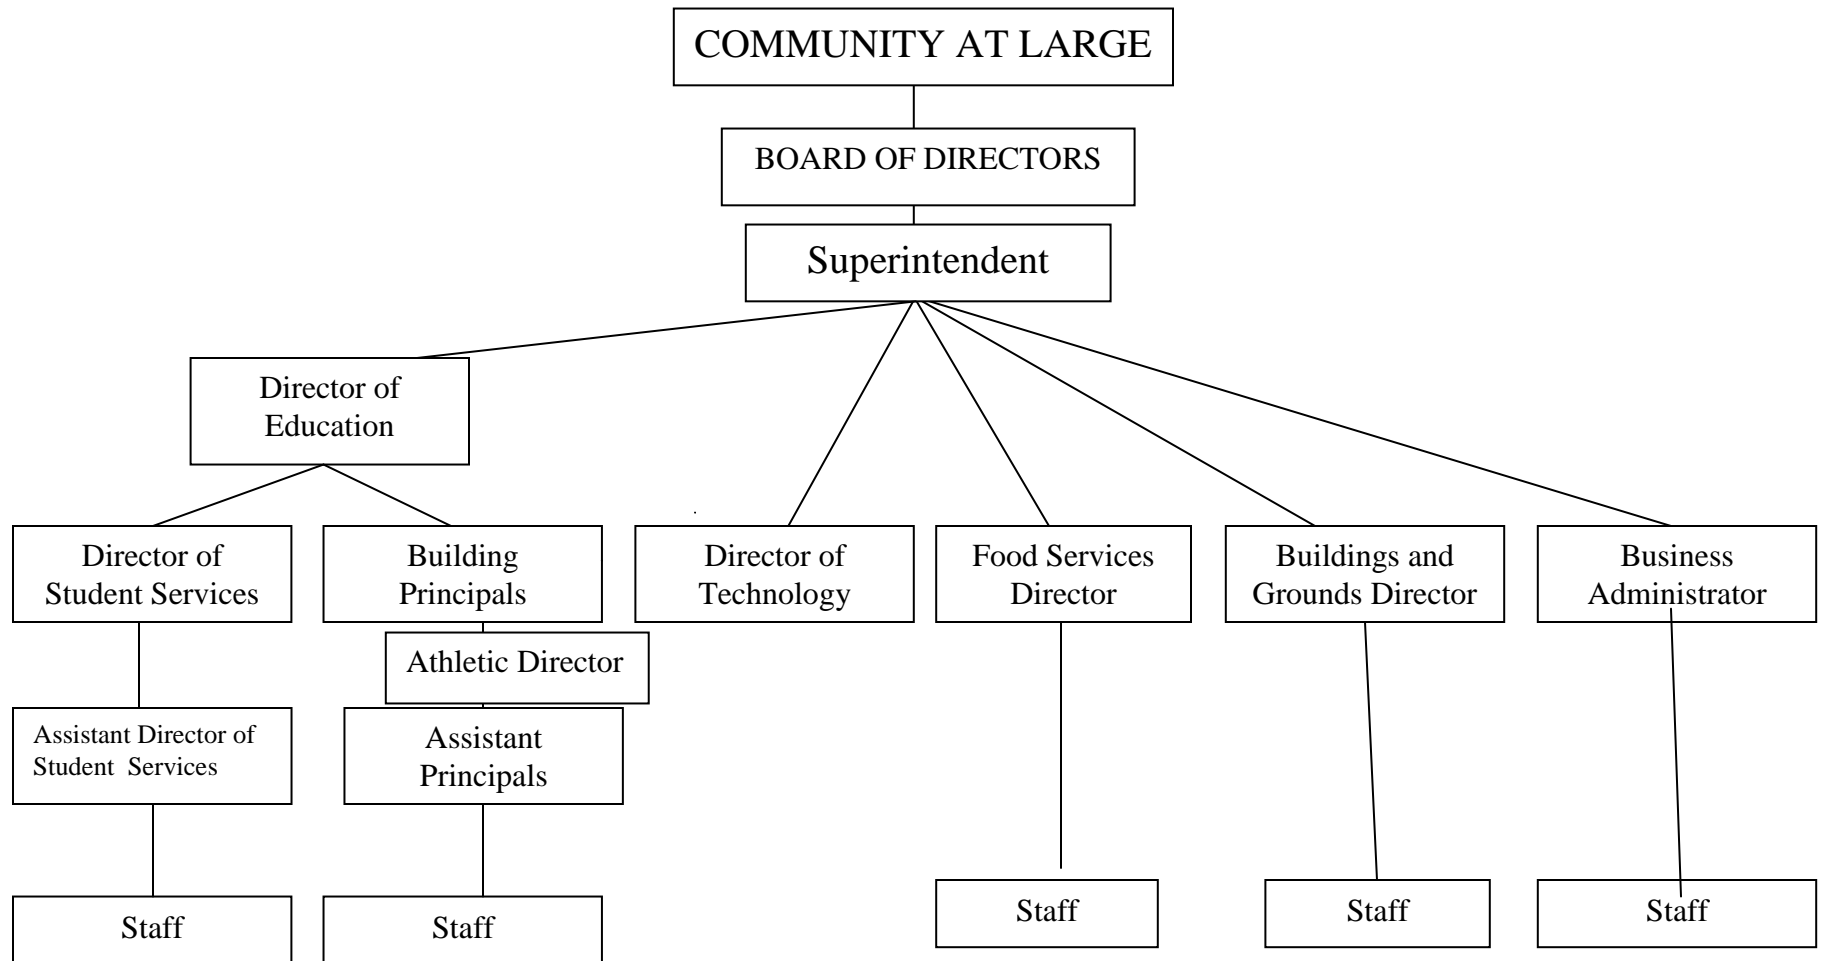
COMMUNITY AT LARGE

BOARD OF DIRECTORS

Superintendent

Director of Education

Director of Student Services

Building Principals

Director of Technology

Food Services Director

Buildings and Grounds Director

Business Administrator

Athletic Director

Assistant Director of Student Services

Assistant Principals

Staff

Staff

Staff

Staff

Staff